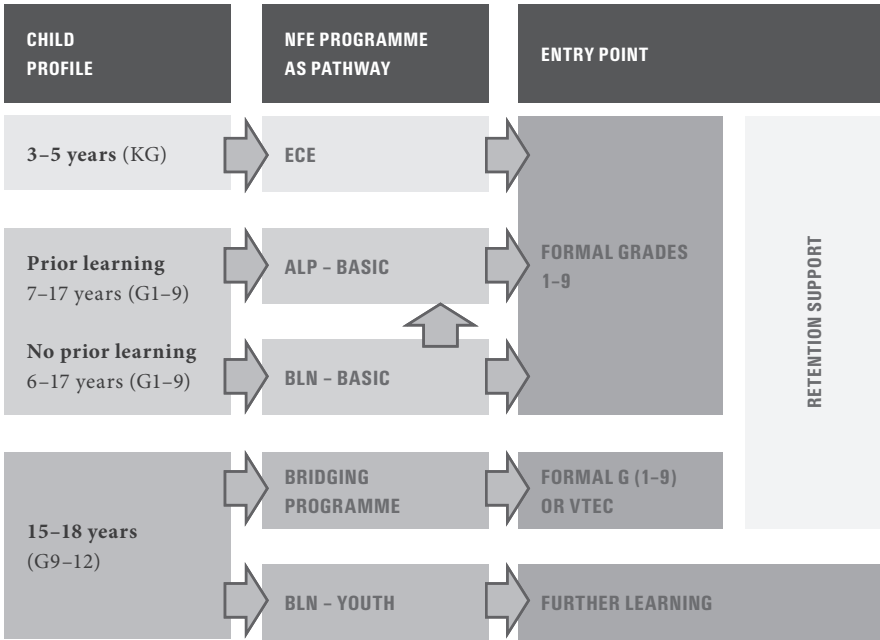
CHILD PROFILE

NFE PROGRAMME AS PATHWAY

ENTRY POINT

3–5 years (KG)

ECE

Prior learning
7–17 years (G1–9)

ALP – BASIC

No prior learning
6–17 years (G1–9)

BLN – BASIC

FORMAL GRADES 1–9

RETENTION SUPPORT

15–18 years
(G9–12)

BRIDGING PROGRAMME

FORMAL G (1–9) OR VTEC

BLN – YOUTH

FURTHER LEARNING